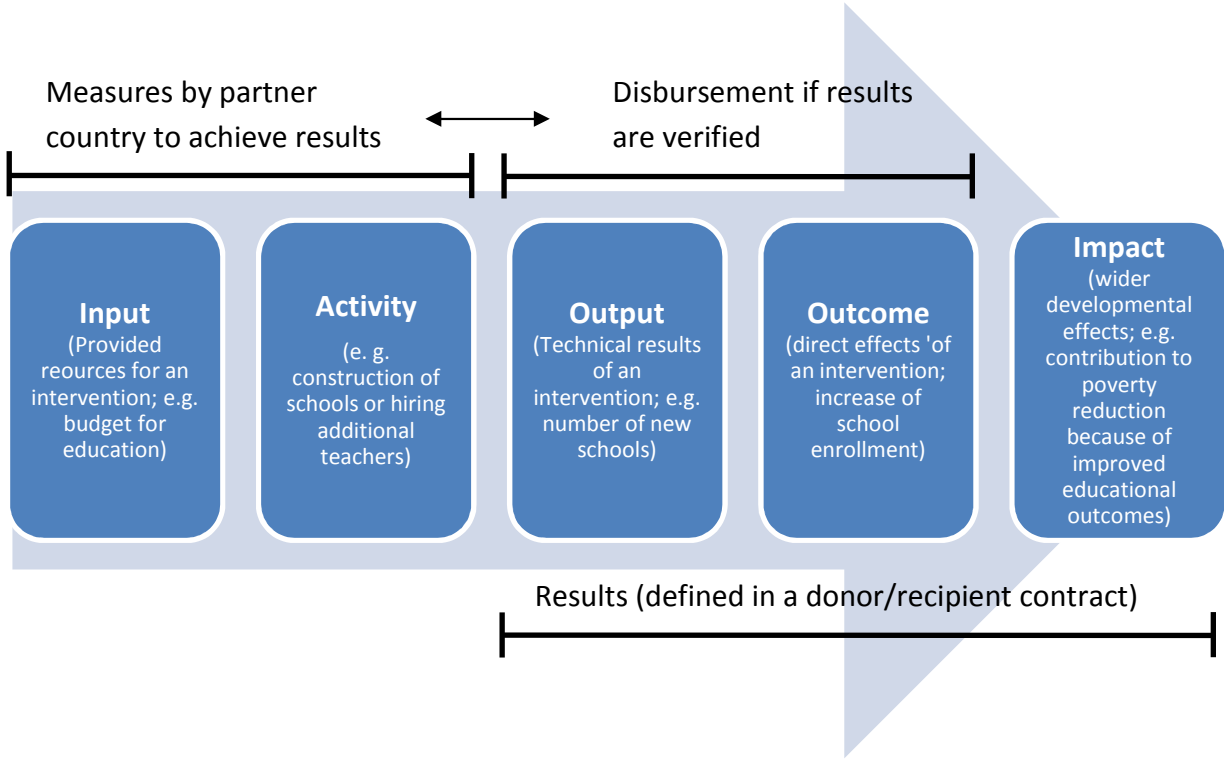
Measures by partner country to achieve results

Disbursement if results are verified

Input
(Provided reources for an intervention; e.g. budget for education)

Activity
(e. g. construction of schools or hiring additional teachers)

Output
(Technical results of an intervention; e.g. number of new schools)

Outcome
(direct effects 'of an intervention; increase of school enrollment)

Impact
(wider developmental effects; e.g. contribution to poverty reduction because of improved educational outcomes)

Results (defined in a donor/recipient contract)